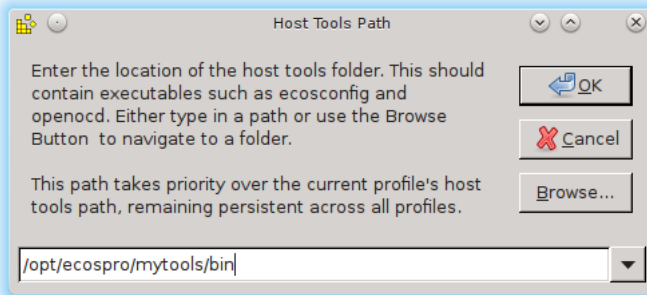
Host Tools Path

Enter the location of the host tools folder. This should contain executables such as ecosconfig and openocd. Either type in a path or use the Browse Button to navigate to a folder.

This path takes priority over the current profile's host tools path, remaining persistent across all profiles.

OK

Cancel

Browse...

/opt/ecospro/mytools/bin